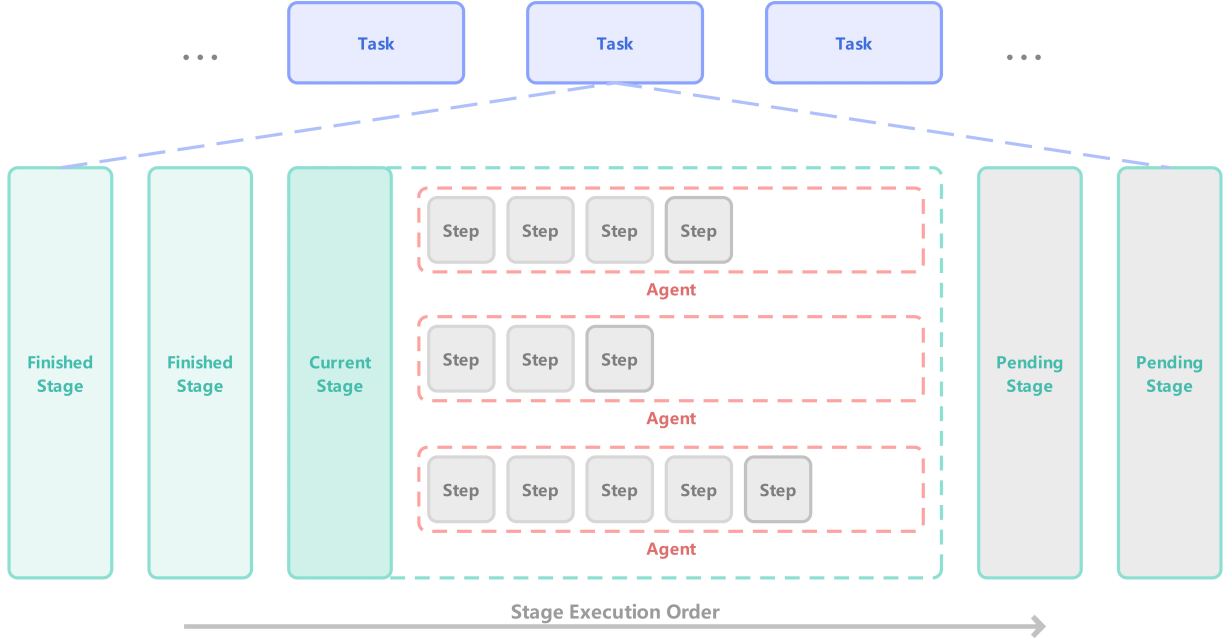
...

Task

Task

Task

...

Finished Stage

Finished Stage

Current Stage

Step Step Step Step

Agent

Step Step Step

Agent

Step Step Step Step Step

Agent

Pending Stage

Pending Stage

Stage Execution Order